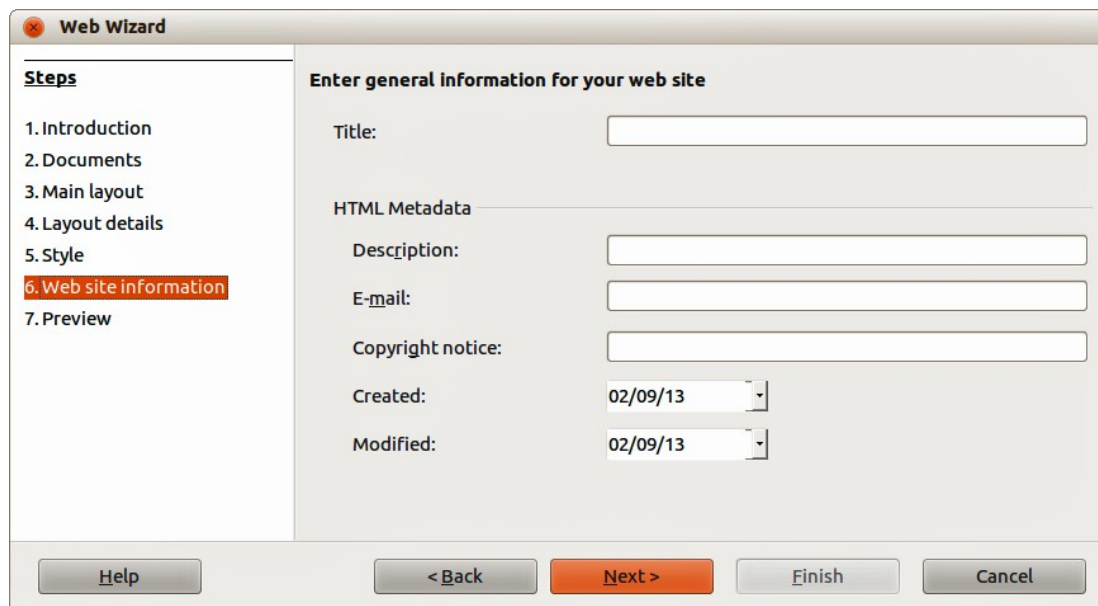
Web Wizard

Steps

1. Introduction
2. Documents
3. Main layout
4. Layout details
5. Style
6. Web site information
7. Preview

Enter general information for your web site

Title:

HTML Metadata

Description:

E-mail:

Copyright notice:

Created: 02/09/13

Modified: 02/09/13

Help

< Back

Next >

Finish

Cancel